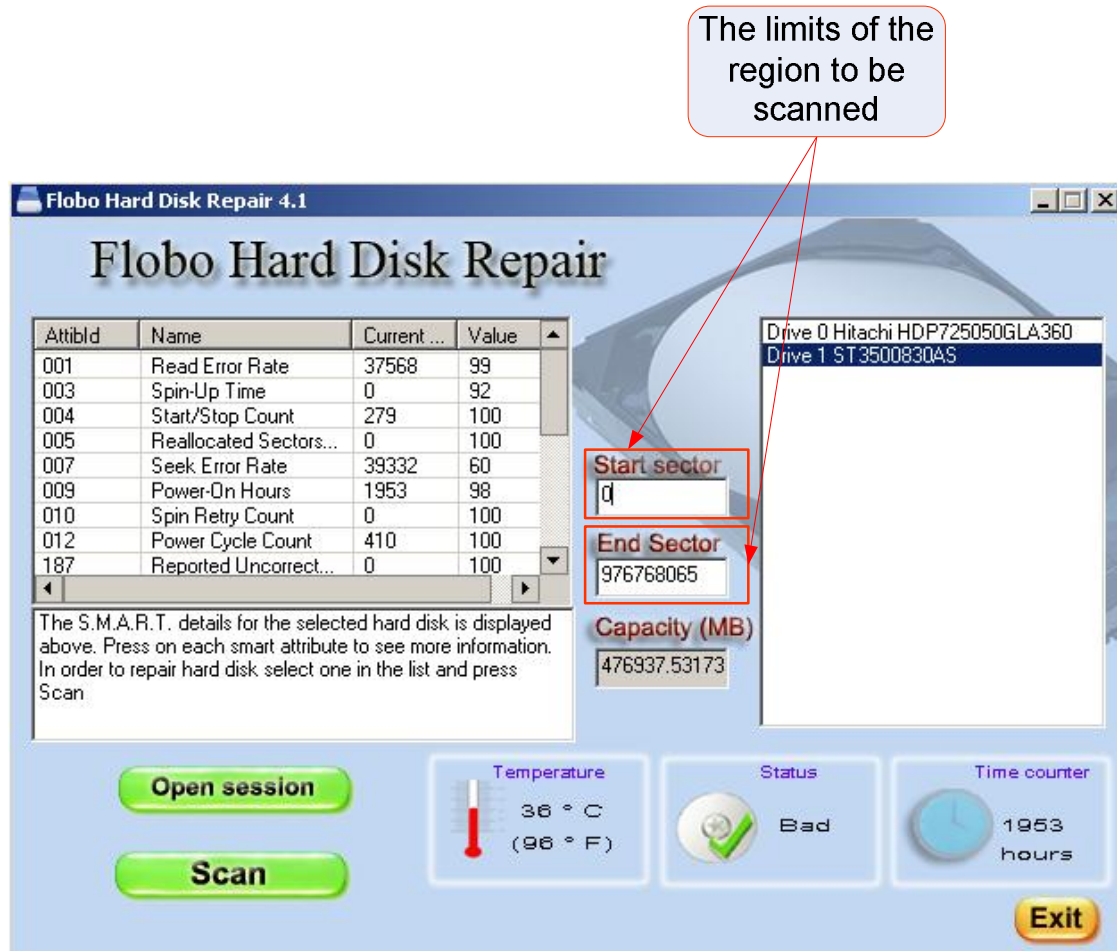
The limits of the region to be scanned

Flobo Hard Disk Repair 4.1

Flobo Hard Disk Repair

| AttibId | Name | Current ... | Value |
|---|---|---|---|
| 001 | Read Error Rate | 37568 | 99 |
| 003 | Spin-Up Time | 0 | 92 |
| 004 | Start/Stop Count | 279 | 100 |
| 005 | Reallocated Sectors... | 0 | 100 |
| 007 | Seek Error Rate | 39332 | 60 |
| 009 | Power-On Hours | 1953 | 98 |
| 010 | Spin Retry Count | 0 | 100 |
| 012 | Power Cycle Count | 410 | 100 |
| 187 | Reported Uncorrect... | 0 | 100 |

The S.M.A.R.T. details for the selected hard disk is displayed above. Press on each smart attribute to see more information. In order to repair hard disk select one in the list and press Scan

Start sector
0

End Sector
976768065

Capacity (MB)
476937.53173

Drive 0 Hitachi HDP725050GLA360
Drive 1 ST3500830AS

Open session

Scan

Temperature
36 ° C
(96 ° F)

Status
Bad

Time counter
1953
hours

Exit